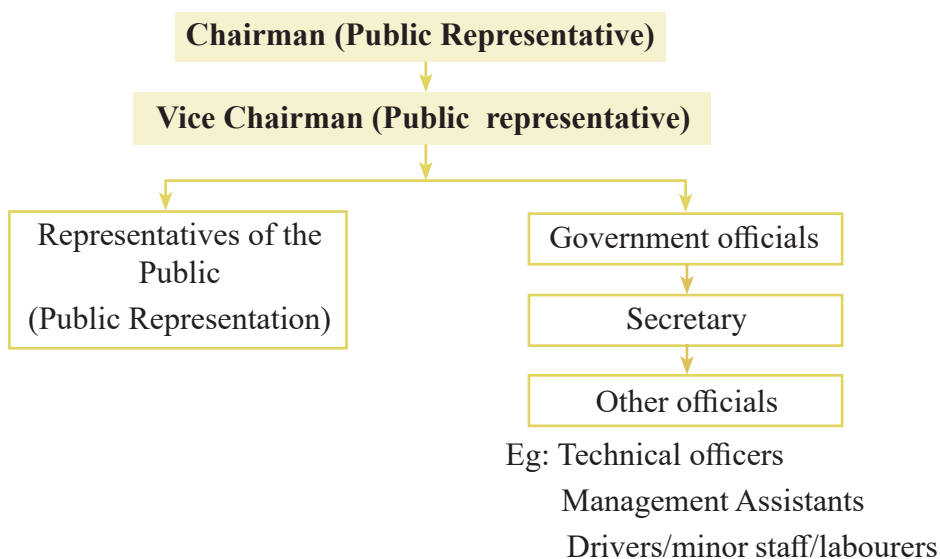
Chairman (Public Representative)

Vice Chairman (Public representative)

Representatives of the Public
(Public Representation)

Government officials

Secretary

Other officials

Eg: Technical officers
Management Assistants
Drivers/minor staff/labourers